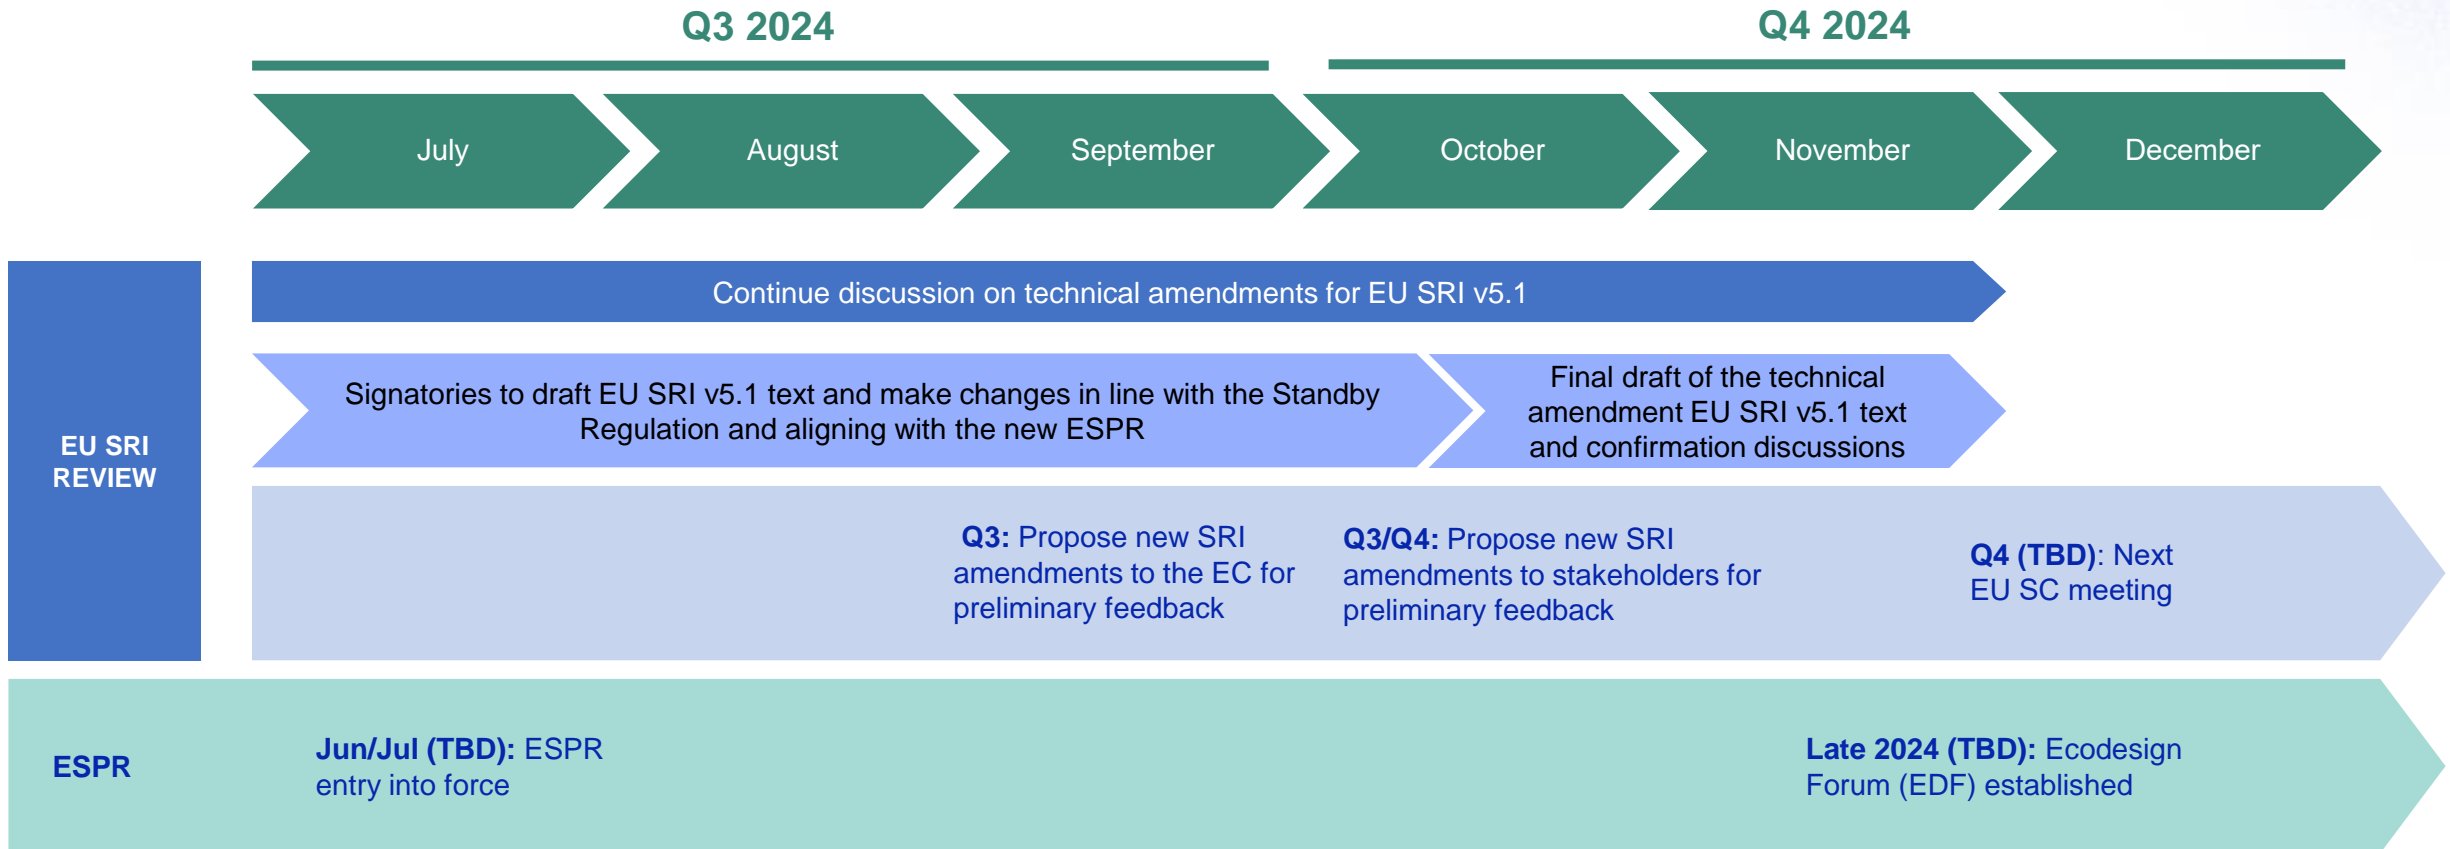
Q3 2024

Q4 2024

July

August

September

October

November

December

EU SRI REVIEW

Continue discussion on technical amendments for EU SRI v5.1

Signatories to draft EU SRI v5.1 text and make changes in line with the Standby Regulation and aligning with the new ESPR

Final draft of the technical amendment EU SRI v5.1 text and confirmation discussions

Q3: Propose new SRI amendments to the EC for preliminary feedback

Q3/Q4: Propose new SRI amendments to stakeholders for preliminary feedback

Q4 (TBD): Next EU SC meeting

ESPR

Jun/Jul (TBD): ESPR entry into force

Late 2024 (TBD): Ecodesign Forum (EDF) established